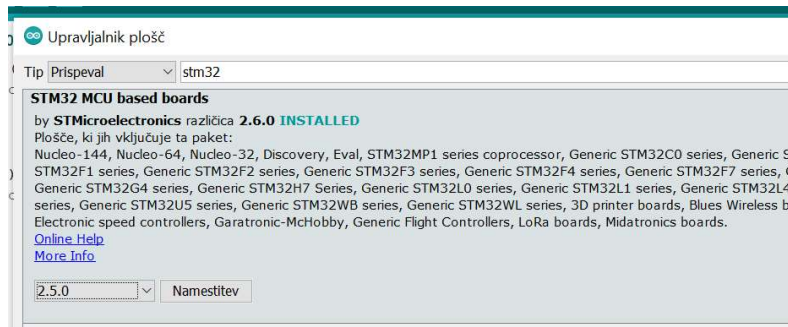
Upravljalnik plošč

Tip Prispeval stm32

STM32 MCU based boards
by STMicroelectronics različica 2.6.0 INSTALLED
Plošče, ki jih vključuje ta paket:
Nucleo-144, Nucleo-64, Nucleo-32, Discovery, Eval, STM32MP1 series coprocessor, Generic STM32C0 series, Generic S STM32F1 series, Generic STM32F2 series, Generic STM32F3 series, Generic STM32F4 series, Generic STM32F7 series, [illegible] Generic STM32G4 series, Generic STM32H7 Series, Generic STM32L0 series, Generic STM32L1 series, Generic STM32L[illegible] series, Generic STM32U5 series, Generic STM32WB series, Generic STM32WL series, 3D printer boards, Blues Wireless b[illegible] Electronic speed controllers, Garatronic-McHobby, Generic Flight Controllers, LoRa boards, Midatronics boards.
Online Help
More Info

2.5.0 Namestitev